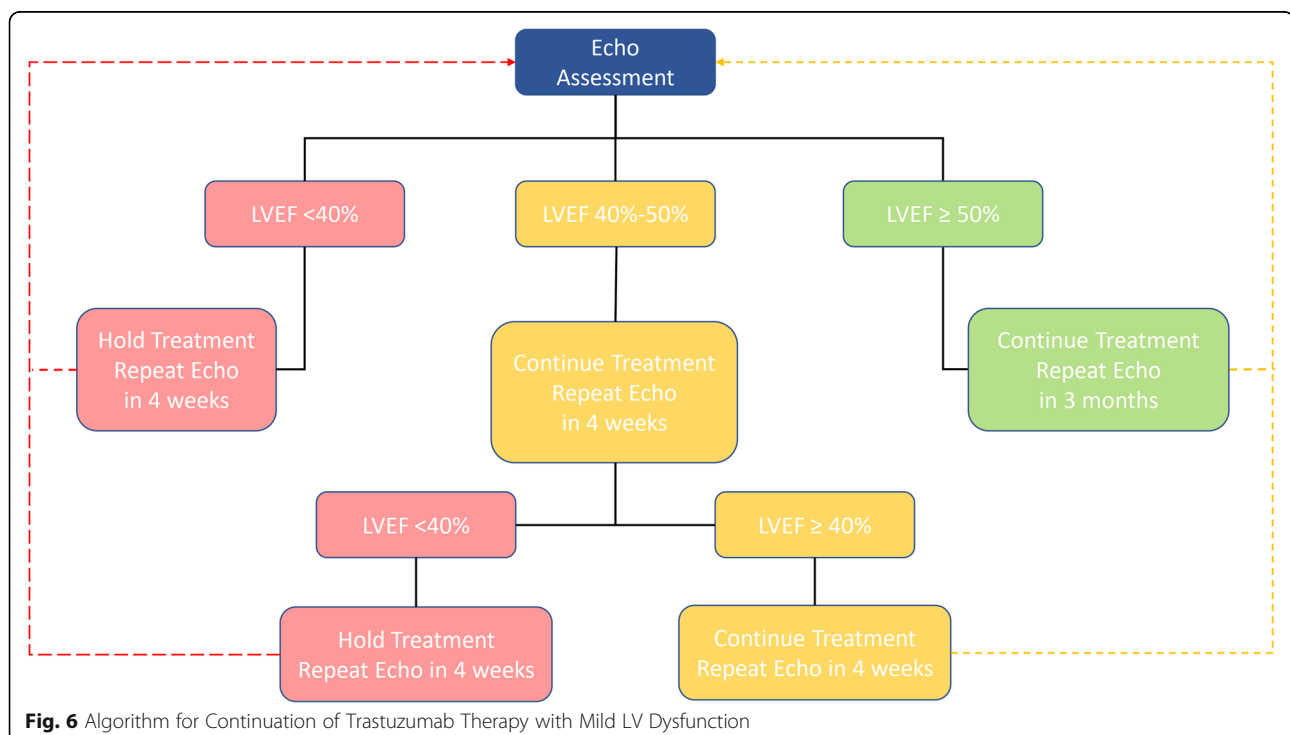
Echo Assessment

LVEF <40%

LVEF 40%-50%

LVEF ≥ 50%

Hold Treatment
Repeat Echo
in 4 weeks

Continue Treatment
Repeat Echo
in 4 weeks

Continue Treatment
Repeat Echo
in 3 months

LVEF <40%

LVEF ≥ 40%

Hold Treatment
Repeat Echo in 4 weeks

Continue Treatment
Repeat Echo in 4 weeks

**Fig. 6** Algorithm for Continuation of Trastuzumab Therapy with Mild LV Dysfunction